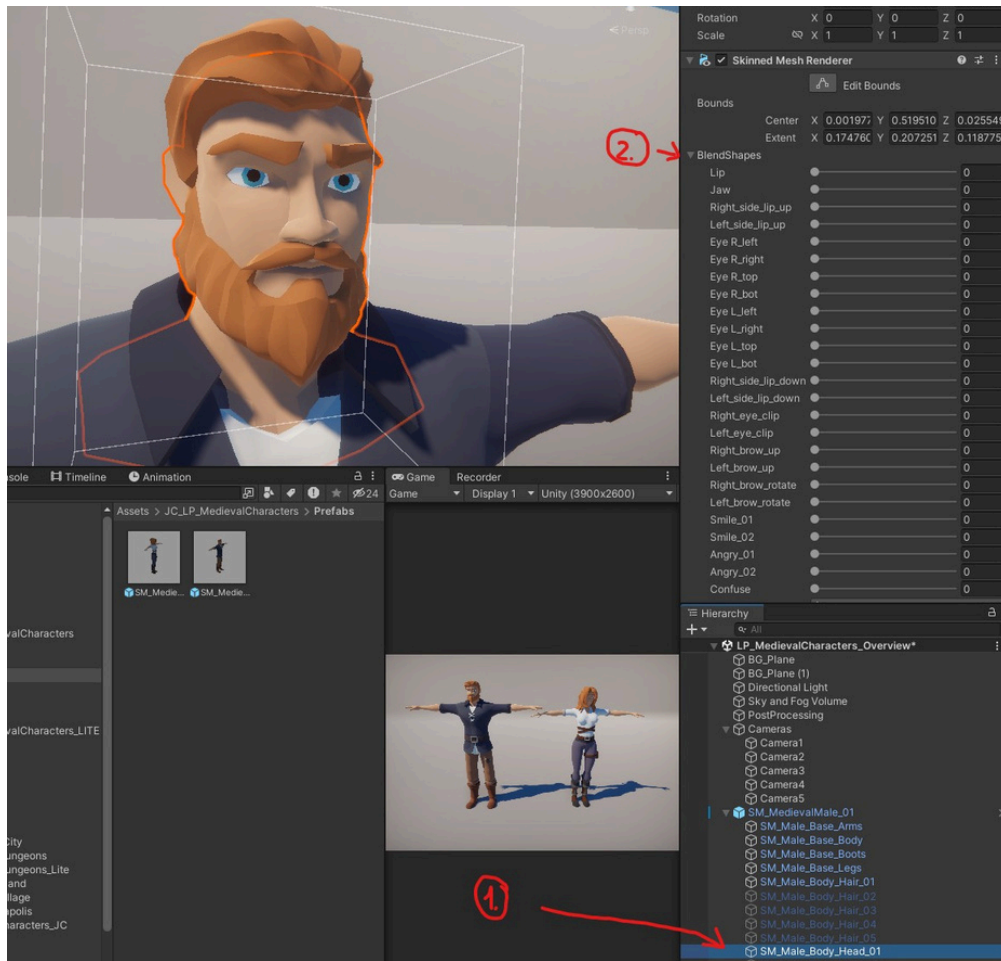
< Persp

Rotation X 0 Y 0 Z 0
Scale X 1 Y 1 Z 1

Skinned Mesh Renderer

Edit Bounds

Bounds
Center X 0.001977 Y 0.519510 Z 0.025549
Extent X 0.174760 Y 0.207251 Z 0.118775

2.

BlendShapes

| | |
|---|---|
| Lip | 0 |
| Jaw | 0 |
| Right_side_lip_up | 0 |
| Left_side_lip_up | 0 |
| Eye R_left | 0 |
| Eye R_right | 0 |
| Eye R_top | 0 |
| Eye R_bot | 0 |
| Eye L_left | 0 |
| Eye L_right | 0 |
| Eye L_top | 0 |
| Eye L_bot | 0 |
| Right_side_lip_down | 0 |
| Left_side_lip_down | 0 |
| Right_eye_clip | 0 |
| Left_eye_clip | 0 |
| Right_brow_up | 0 |
| Left_brow_up | 0 |
| Right_brow_rotate | 0 |
| Left_brow_rotate | 0 |
| Smile_01 | 0 |
| Smile_02 | 0 |
| Angry_01 | 0 |
| Angry_02 | 0 |
| Confuse | 0 |

sole Timeline Animation

24

Assets > JC_LP_MedievalCharacters > Prefabs

SM_Medie... SM_Medie...

valCharacters

valCharacters_LITE

City
ungeons
ungeons_Lite
and
llage
apolis
haracters_JC

Game Recorder
Game Display 1 Unity (3900x2600)

Hierarchy
+ All

LP_MedievalCharacters_Overview*
BG_Plane
BG_Plane (1)
Directional Light
Sky and Fog Volume
PostProcessing
Cameras
Camera1
Camera2
Camera3
Camera4
Camera5
SM_MedievalMale_01
SM_Male_Base_Arms
SM_Male_Base_Body
SM_Male_Base_Boots
SM_Male_Base_Legs
SM_Male_Body_Hair_01
SM_Male_Body_Hair_02
SM_Male_Body_Hair_03
SM_Male_Body_Hair_04
SM_Male_Body_Hair_05
SM_Male_Body_Head_01

1.